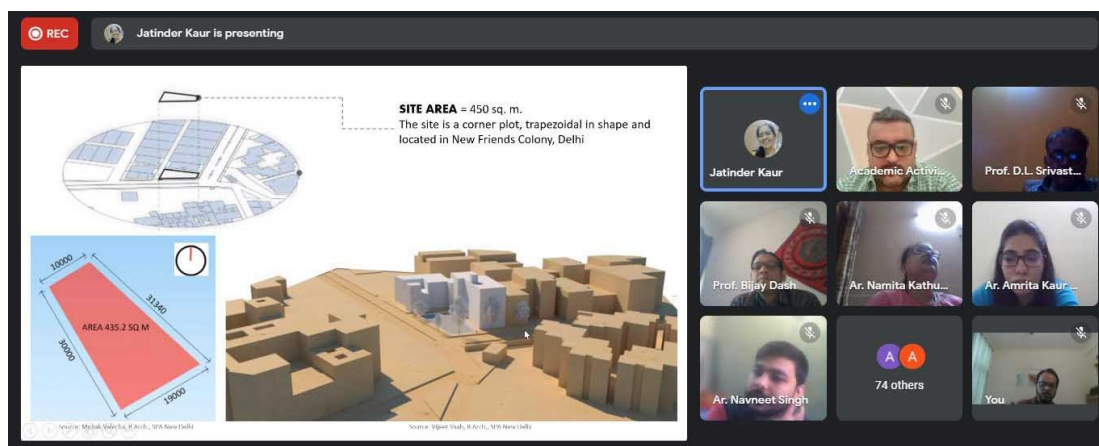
REC

Jatinder Kaur is presenting

SITE AREA = 450 sq. m.
The site is a corner plot, trapezoidal in shape and located in New Friends Colony, Delhi

10000
31340
AREA 435.2 SQ M
30000
19000

Source: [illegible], B.Arch., SPA New Delhi

Source: Vijeet Shah, B.Arch., SPA New Delhi

Jatinder Kaur

Academic Activi...

Prof. D.L. Srivast...

Prof. Bijay Dash

Ar. Namita Kathu...

Ar. Amrita Kaur ...

Ar. Navneet Singh

A A
74 others

You